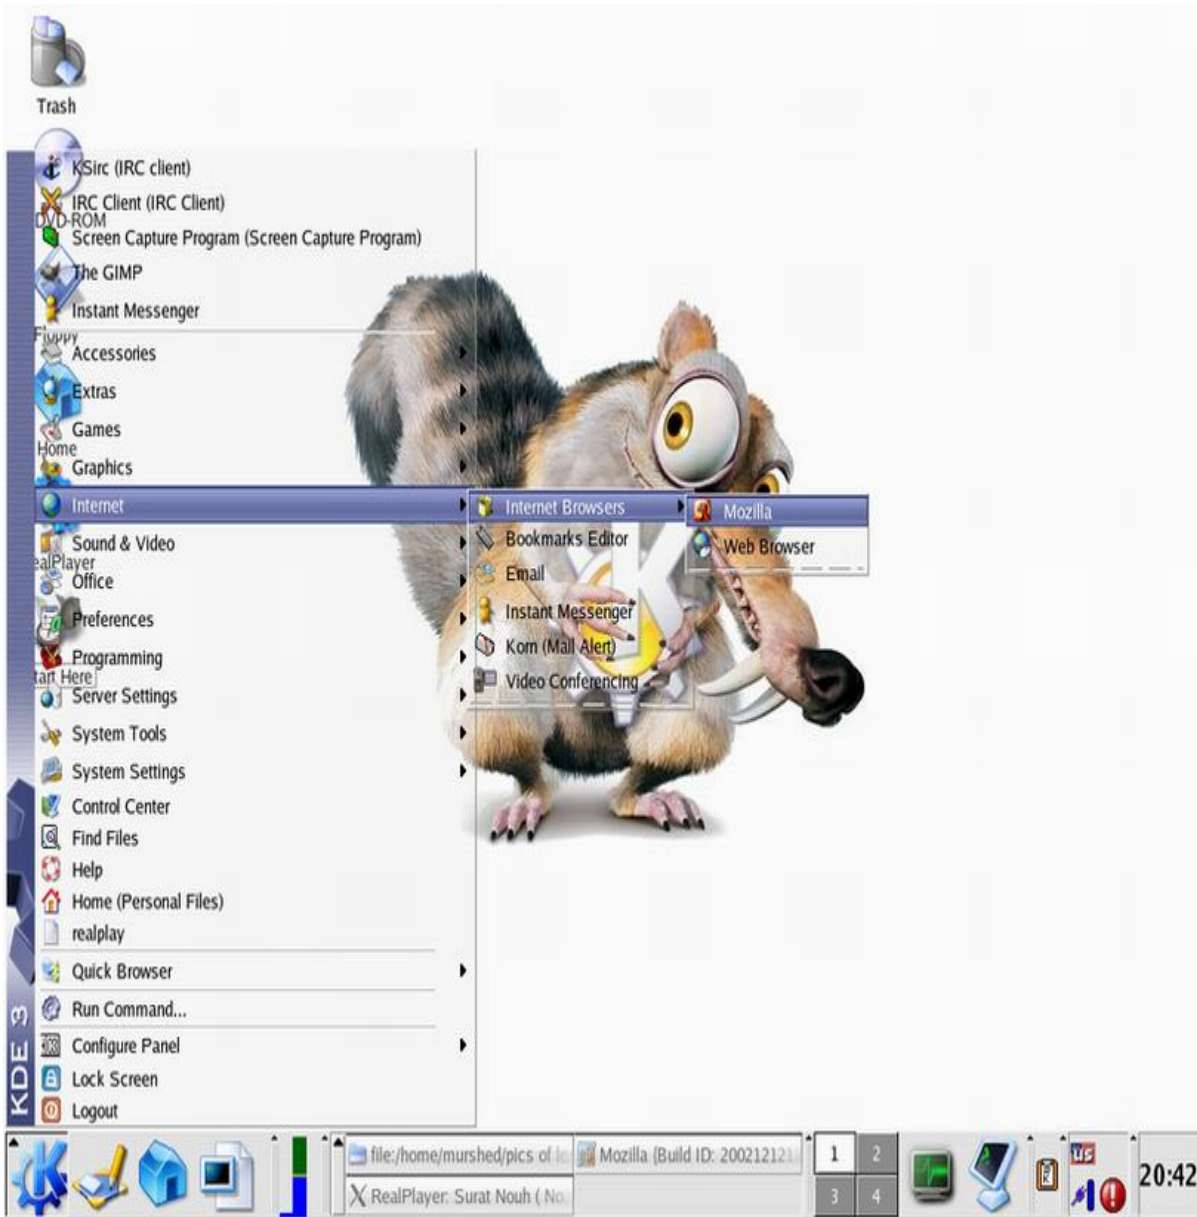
Trash

DVD-ROM

Floppy

Home

ealPlayer

tart Here

KSirc (IRC client)
IRC Client (IRC Client)
Screen Capture Program (Screen Capture Program)
The GIMP
Instant Messenger
Accessories
Extras
Games
Graphics
Internet
Sound & Video
Office
Preferences
Programming
Server Settings
System Tools
System Settings
Control Center
Find Files
Help
Home (Personal Files)
realplay
Quick Browser
Run Command...
Configure Panel
Lock Screen
Logout

KDE 3

Internet Browsers
Bookmarks Editor
Email
Instant Messenger
Korn (Mail Alert)
Video Conferencing

Mozilla
Web Browser

file:/home/murshed/pics of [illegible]
Mozilla {Build ID: 200212121
RealPlayer: Surat Nouh ( No
1 2 3 4
US
20:42